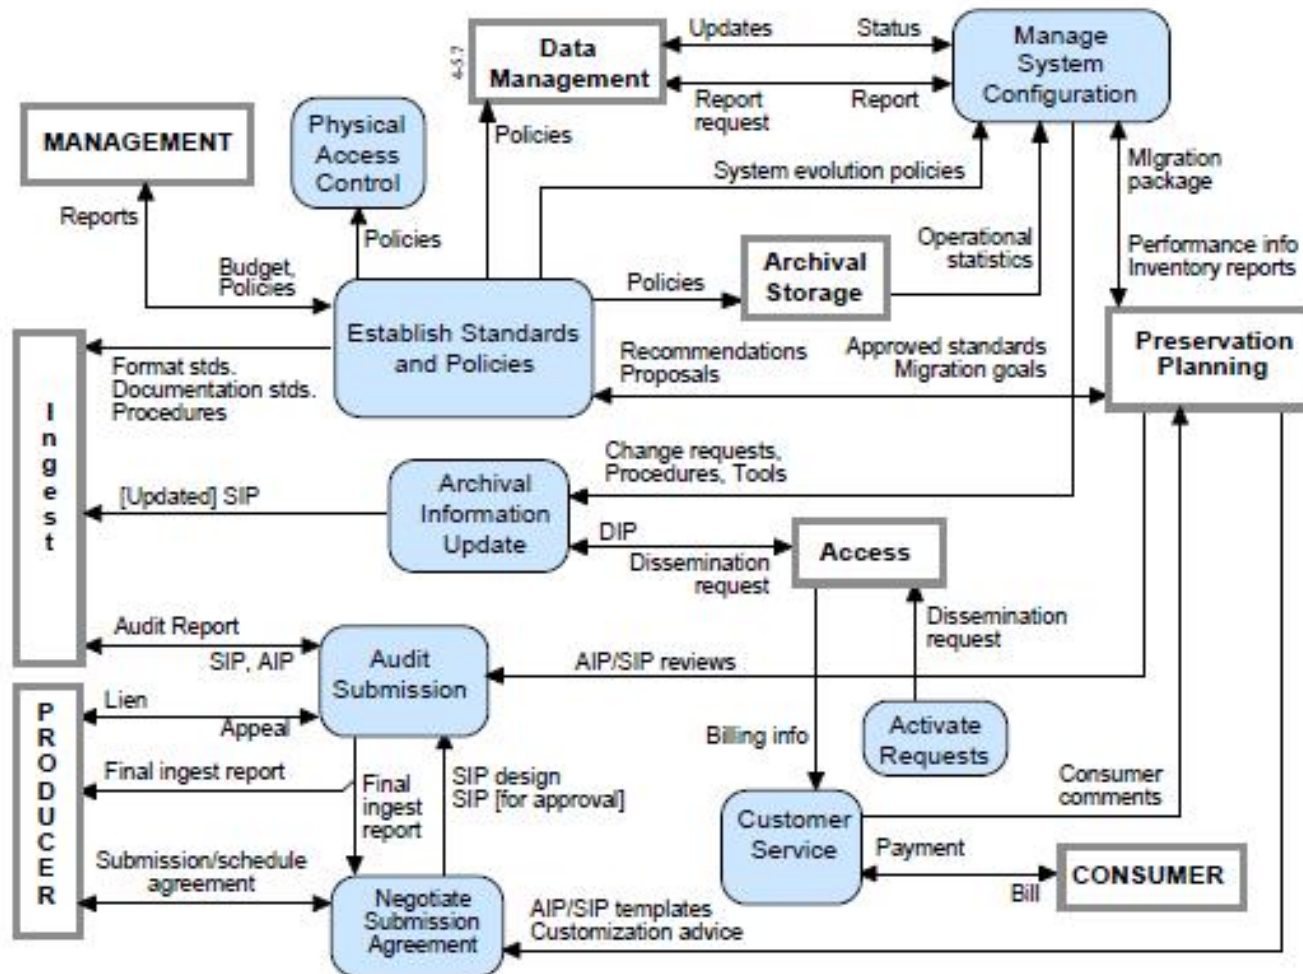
4-57

Data Management

Updates

Status

Manage System Configuration

Report request

Report

MANAGEMENT

Physical Access Control

Policies

System evolution policies

MIgration package

Reports

Policies

Operational statistics

Performance info Inventory reports

Budget, Policies

Policies

Archival Storage

Establish Standards and Policies

Recommendations Proposals

Approved standards Migration goals

Preservation Planning

Format stds. Documentation stds. Procedures

I n g e s t

Change requests, Procedures, Tools

[Updated] SIP

Archival Information Update

DIP

Dissemination request

Access

Audit Report

Dissemination request

SIP, AIP

Audit Submission

AIP/SIP reviews

P R O D U C E R

Lien

Appeal

Activate Requests

Billing info

Final ingest report

Final ingest report

SIP design SIP [for approval]

Consumer comments

Customer Service

Submission/schedule agreement

Payment

CONSUMER

Bill

Negotiate Submission Agreement

AIP/SIP templates Customization advice